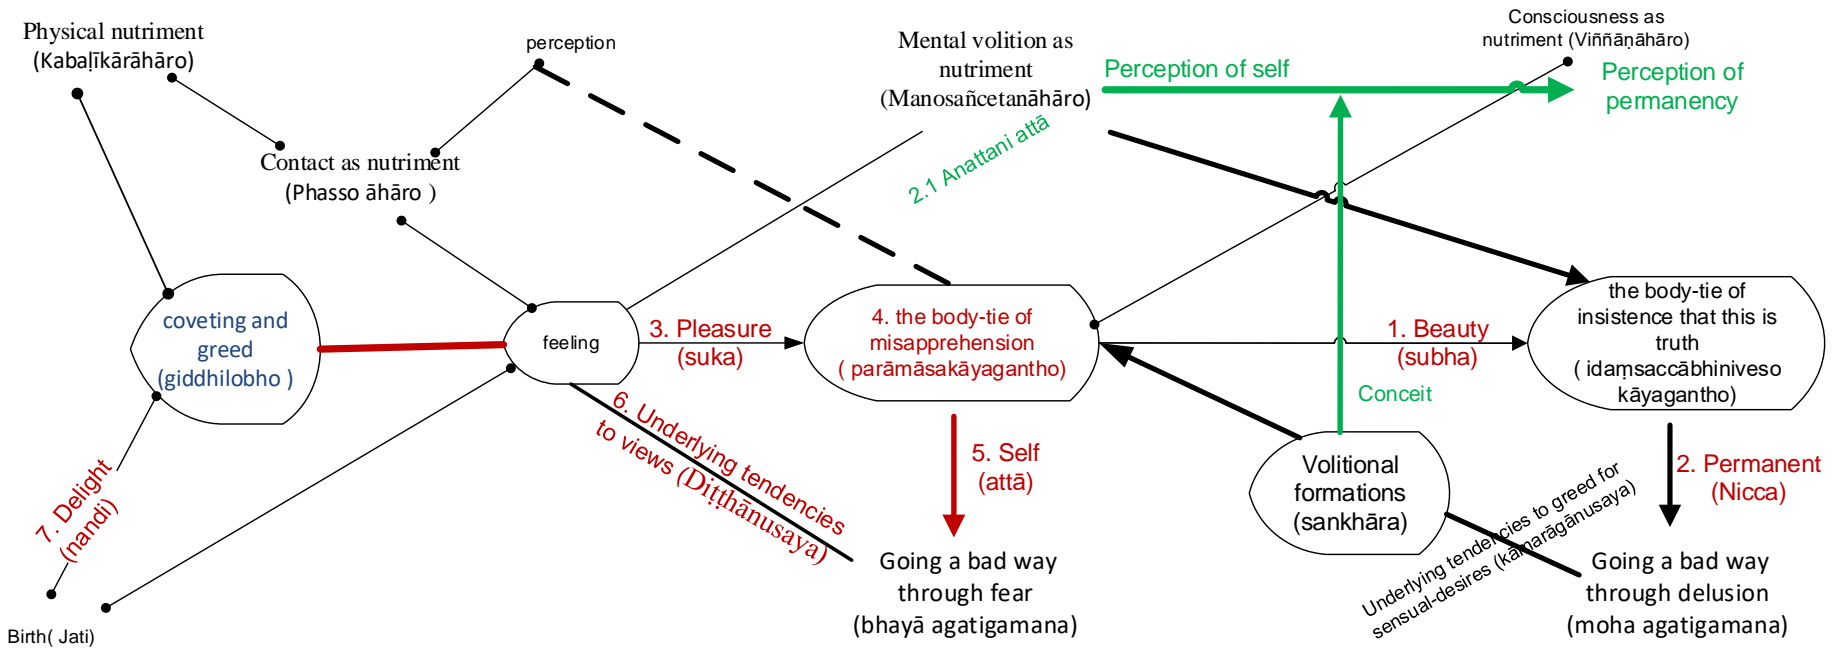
Physical nutriment
(Kabaḷīkārāhāro)

perception

Mental volition as nutriment
(Manosañcetanāhāro)

Consciousness as nutriment (Viññāṇāhāro)

Perception of self

Perception of permanency

Contact as nutriment
(Phasso āhāro )

2.1 Anattani attā

coveting and greed
(giddhilobho )

feeling

3. Pleasure
(suka)

4. the body-tie of misapprehension
( parāmāsakāyagantho)

1. Beauty
(subha)

the body-tie of insistence that this is truth
( idaṃsaccābhiniveso kāyagantho)

Conceit

6. Underlying tendencies to views (Diṭṭhānusaya)

5. Self
(attā)

Volitional formations
(sankhāra)

2. Permanent
(Nicca)

7. Delight
(nandi)

Going a bad way through fear
(bhayā agatigamana)

Underlying tendencies to greed for sensual-desires (kāmarāgānusaya)

Going a bad way through delusion
(moha agatigamana)

Birth( Jati)